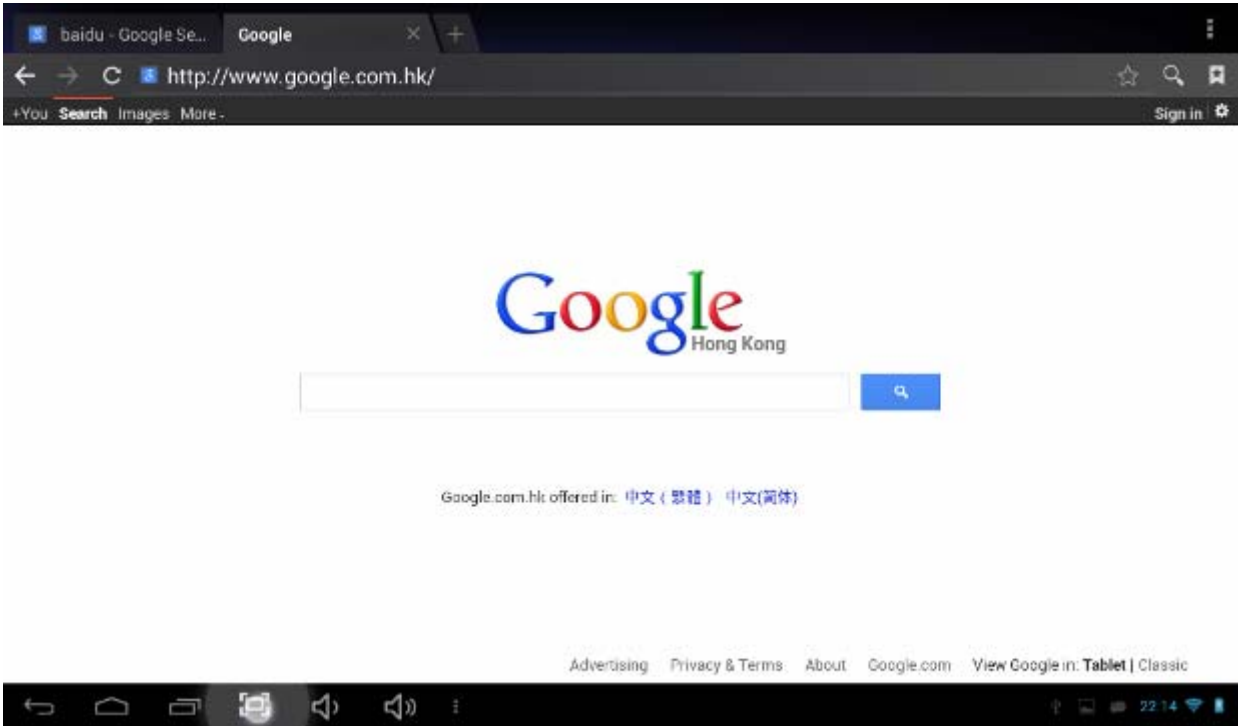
baidu - Google Se... Google

http://www.google.com.hk/

+You Search Images More -

Sign in

Google
Hong Kong

Google.com.hk offered in: 中文（繁體） 中文(简体)

Advertising Privacy & Terms About Google.com View Google in: Tablet | Classic

22:14